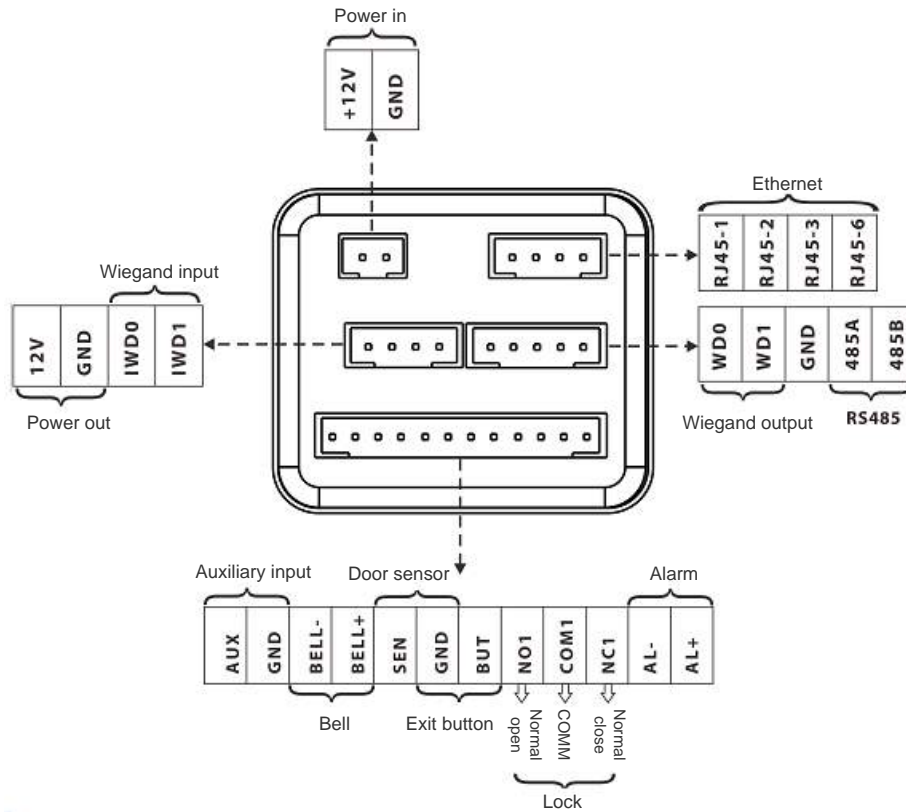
Power in

+12V
GND

Ethernet

RJ45-1
RJ45-2
RJ45-3
RJ45-6

Wiegand input

12V
GND
IWD0
IWD1

Power out

WD0
WD1
GND
485A
485B

Wiegand output
RS485

Auxiliary input
Door sensor
Alarm

AUX
GND
BELL-
BELL+
SEN
GND
BUT
NO1
COM1
NC1
AL-
AL+

Bell
Exit button

Normal open
COMM
Normal close

Lock